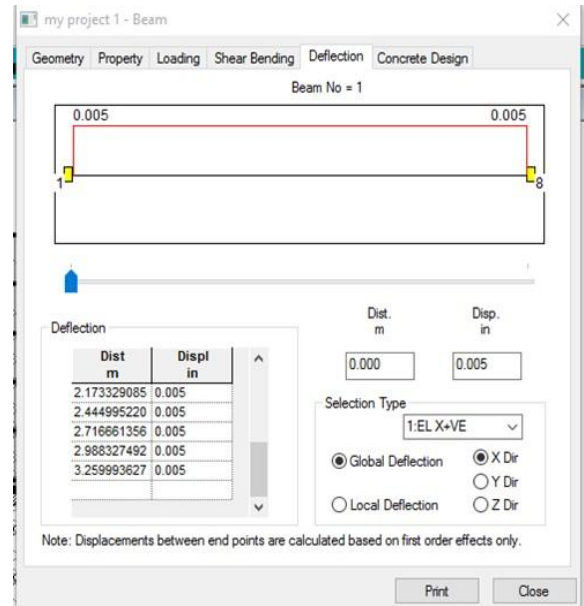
my project 1 - Beam

Geometry | Property | Loading | Shear Bending | Deflection | Concrete Design

Beam No = 1

0.005

0.005

1

8

Deflection

| Dist m | Displ in |
|---|---|
| 2.173329085 | 0.005 |
| 2.444995220 | 0.005 |
| 2.716661356 | 0.005 |
| 2.988327492 | 0.005 |
| 3.259993627 | 0.005 |

Dist. m

Disp. in

0.000

0.005

Selection Type

1:EL X+VE

Global Deflection

Local Deflection

X Dir

Y Dir

Z Dir

Note: Displacements between end points are calculated based on first order effects only.

Print

Close